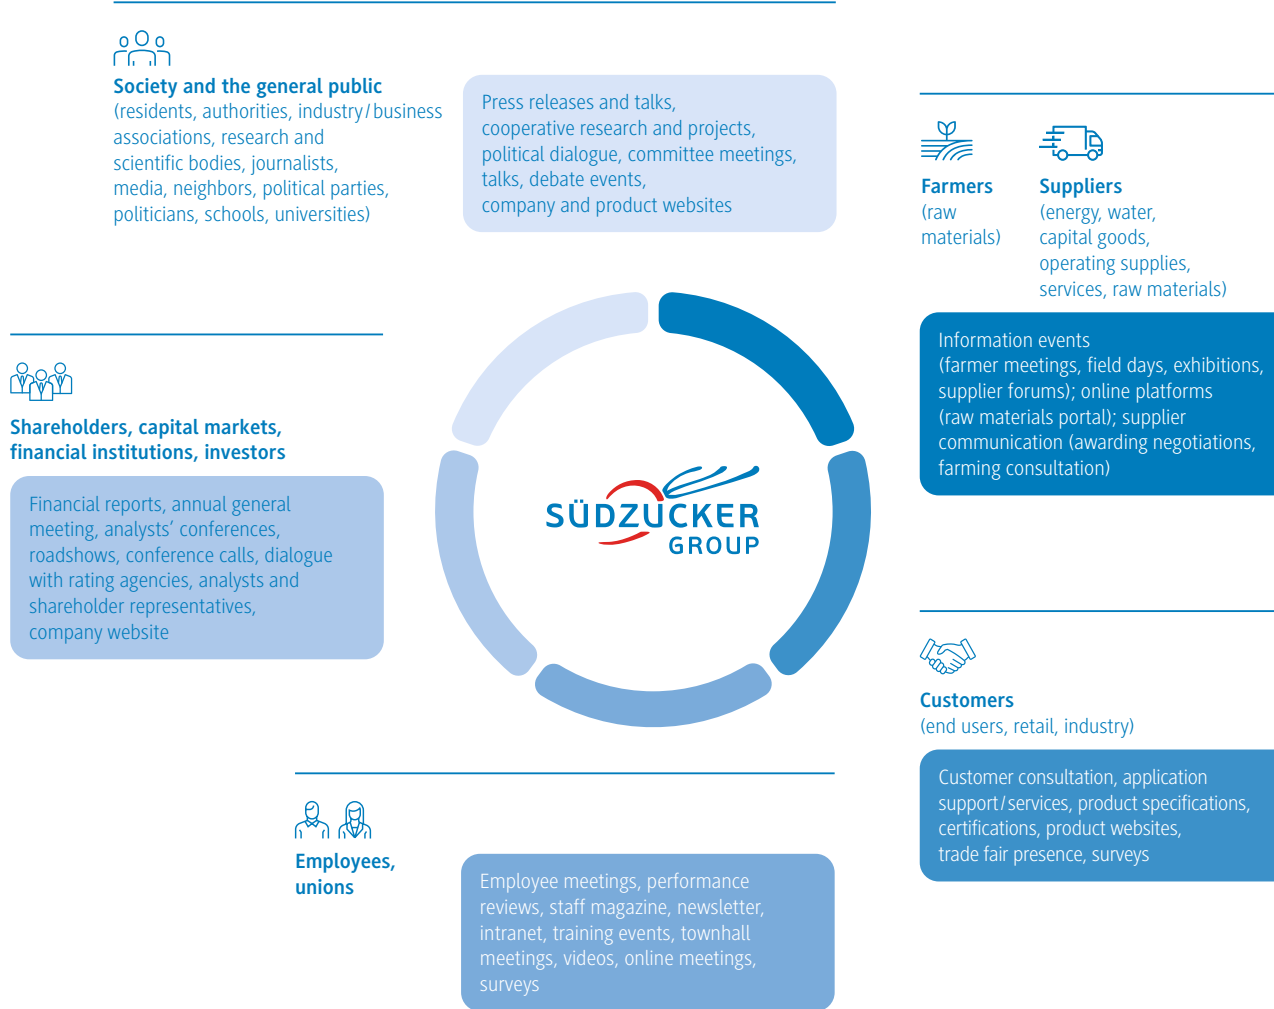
**Society and the general public**
(residents, authorities, industry / business associations, research and scientific bodies, journalists, media, neighbors, political parties, politicians, schools, universities)

Press releases and talks, cooperative research and projects, political dialogue, committee meetings, talks, debate events, company and product websites

**Farmers**
(raw materials)

**Suppliers**
(energy, water, capital goods, operating supplies, services, raw materials)

Information events (farmer meetings, field days, exhibitions, supplier forums); online platforms (raw materials portal); supplier communication (awarding negotiations, farming consultation)

**Shareholders, capital markets, financial institutions, investors**

Financial reports, annual general meeting, analysts' conferences, roadshows, conference calls, dialogue with rating agencies, analysts and shareholder representatives, company website

SÜDZUCKER GROUP

**Customers**
(end users, retail, industry)

Customer consultation, application support / services, product specifications, certifications, product websites, trade fair presence, surveys

**Employees, unions**

Employee meetings, performance reviews, staff magazine, newsletter, intranet, training events, townhall meetings, videos, online meetings, surveys